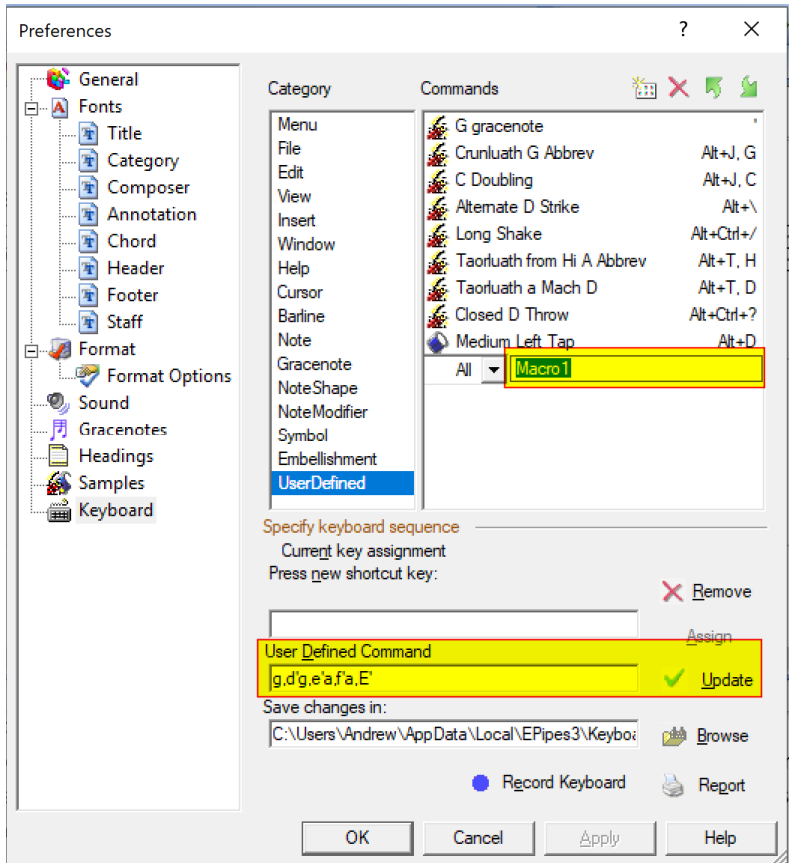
Preferences

?

General
Fonts
Title
Category
Composer
Annotation
Chord
Header
Footer
Staff
Format
Format Options
Sound
Gracenotes
Headings
Samples
Keyboard

Category

Menu
File
Edit
View
Insert
Window
Help
Cursor
Barline
Note
Gracenote
NoteShape
NoteModifier
Symbol
Embellishment
UserDefined

Commands

| | |
|---|---|
| G gracenote | ' |
| Crunluath G Abbrev | Alt+J, G |
| C Doubling | Alt+J, C |
| Alternate D Strike | Alt+\ |
| Long Shake | Alt+Ctrl+/ |
| Taorluath from Hi A Abbrev | Alt+T, H |
| Taorluath a Mach D | Alt+T, D |
| Closed D Throw | Alt+Ctrl+? |
| Medium Left Tap | Alt+D |

All

Macro1

Specify keyboard sequence

Current key assignment

Press new shortcut key:

Remove

Assign

User Defined Command

g,d'g,e'a,f'a,E'

Update

Save changes in:

C:\Users\Andrew\AppData\Local\EPipes3\Keyboa

Browse

Record Keyboard

Report

OK

Cancel

Apply

Help